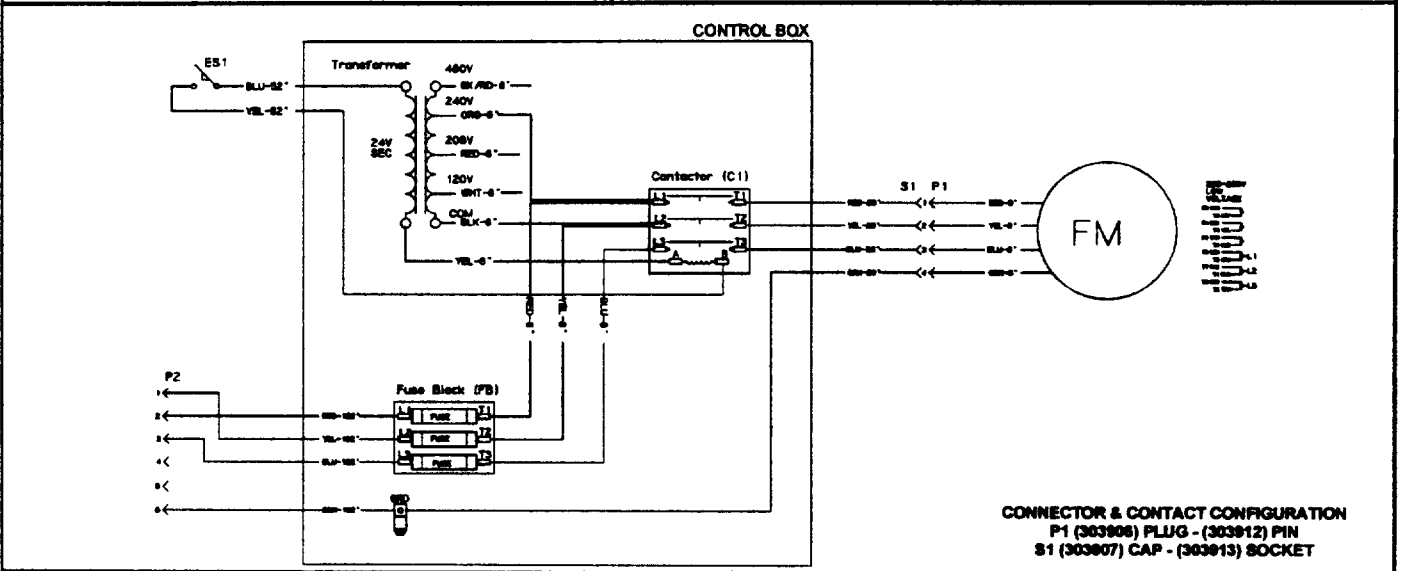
CONTROL BOX

ES1

BLU-82"

YEL-82"

Transformer

480V

BK/RD-8"

240V

ORG-8"

24V SEC

208V

RED-8"

120V

WHT-8"

COM

BLK-8"

YEL-8"

Contactor (C1)

L1 T1

L2 T2

L3 T3

A B

S1 P1

1

2

3

4

FM

P2

1

2

3

4

5

6

Fuse Block (FB)

L1 FUSE T1

L2 FUSE T2

L3 FUSE T3

GND

CONNECTOR & CONTACT CONFIGURATION
P1 (303906) PLUG - (303912) PIN
S1 (303907) CAP - (303913) SOCKET